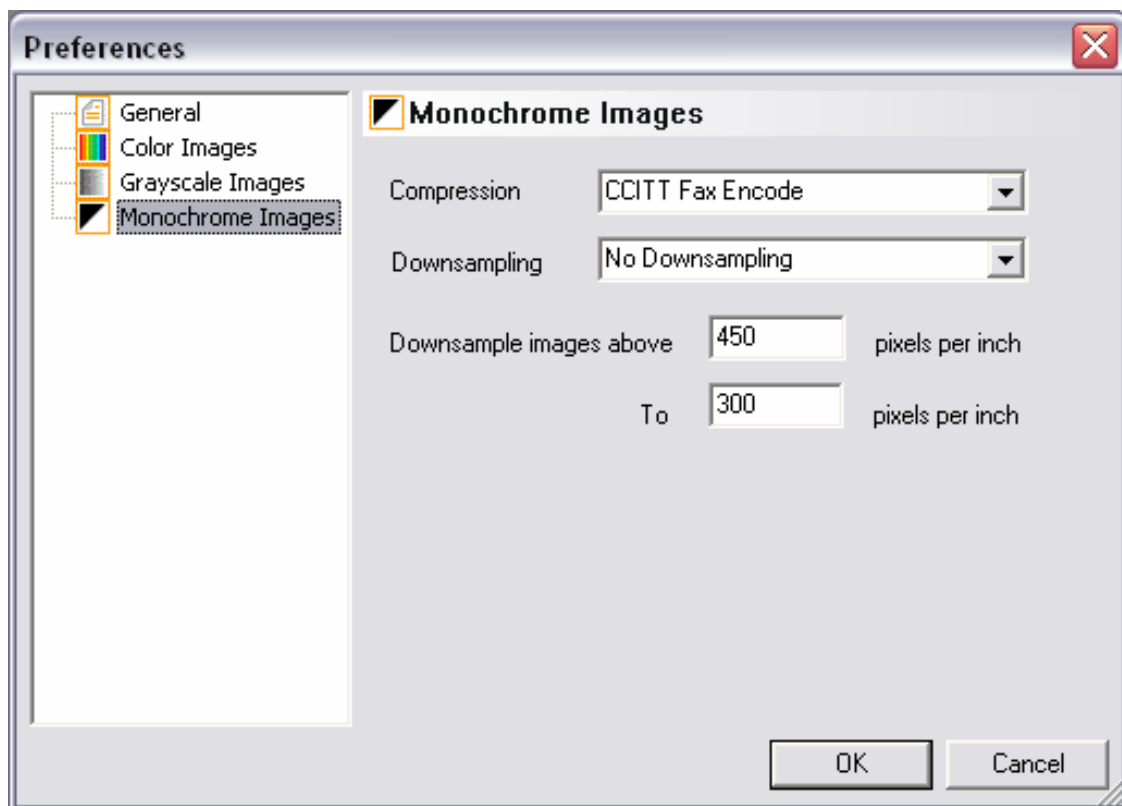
Preferences

General
Color Images
Grayscale Images
Monochrome Images

Monochrome Images

Compression CCITT Fax Encode

Downsampling No Downsampling

Downsample images above 450 pixels per inch

To 300 pixels per inch

OK Cancel